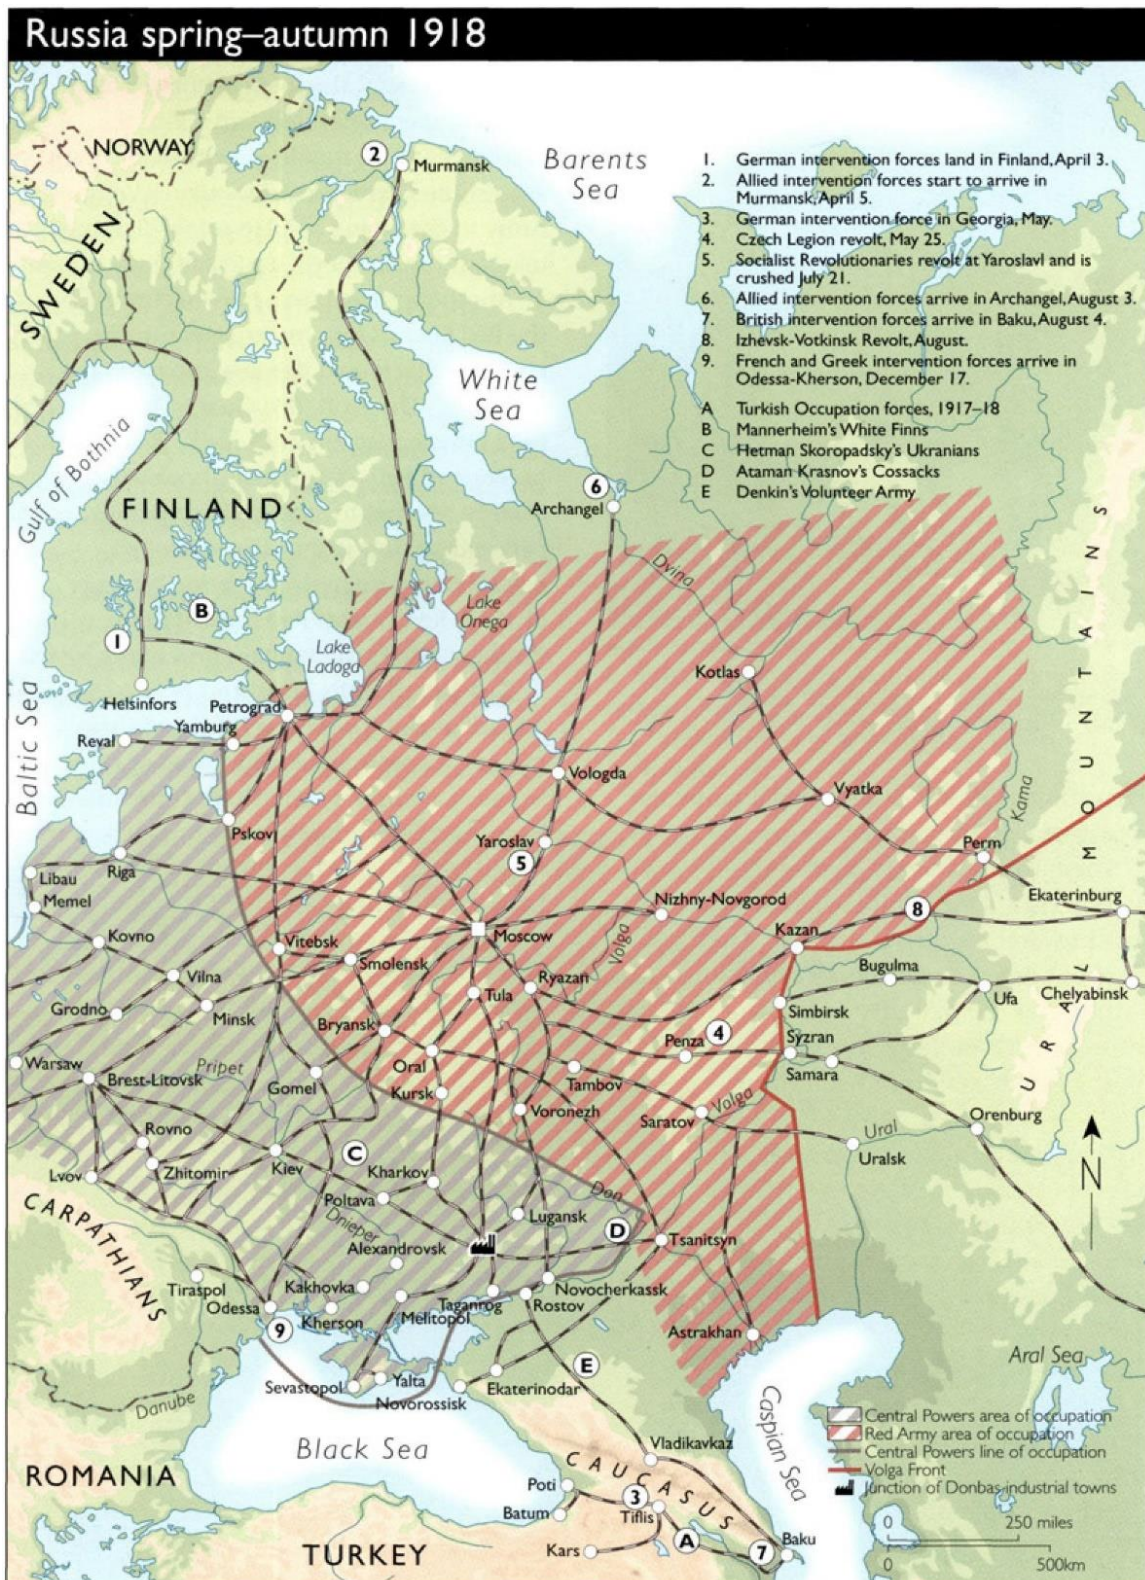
Russia spring–autumn 1918

1. German intervention forces land in Finland, April 3.
2. Allied intervention forces start to arrive in Murmansk, April 5.
3. German intervention force in Georgia, May.
4. Czech Legion revolt, May 25.
5. Socialist Revolutionaries revolt at Yaroslavl and is crushed July 21.
6. Allied intervention forces arrive in Archangel, August 3.
7. British intervention forces arrive in Baku, August 4.
8. Izhevsk-Votkinsk Revolt, August.
9. French and Greek intervention forces arrive in Odessa-Kherson, December 17.

A Turkish Occupation forces, 1917–18
B Mannerheim's White Finns
C Hetman Skoropadsky's Ukranians
D Ataman Krasnov's Cossacks
E Denkin's Volunteer Army

NORWAY
SWEDEN
Murmansk
Barents Sea
White Sea
Gulf of Bothnia
FINLAND
Archangel
Dvina
Lake Onega
Lake Ladoga
Kotlas
Helsinfors
Petrograd
Yamburg
Reval
Baltic Sea
Vologda
Vyatka
Kama
Pskov
Yaroslav
Perm
URAL MOUNTAINS
Libau
Riga
Memel
Nizhny-Novgorod
Ekaterinburg
Kazan
Kovno
Vitebsk
Moscow
Smolensk
Volga
Vilna
Bugulma
Ryazan
Tula
Ufa
Chelyabinsk
Grodno
Minsk
Simbirsk
Bryansk
Syzran
Penza
Warsaw
Oral
Samara
Brest-Litovsk
Pripet
Gomel
Tambov
Kursk
Voronezh
Saratov
Orenburg
Rovno
Ural
Uralsk
Kiev
Kharkov
Lvov
Zhitomir
N
CARPATHIANS
Poltava
Don
Dnieper
Lugansk
Alexandrovsk
Tsanitsyn
Tiraspol
Kakhovka
Novocherkassk
Odessa
Taganrog
Rostov
Kherson
Melitopol
Astrakhan
Aral Sea
Danube
Sevastopol
Yalta
Ekaterinodar
Novorossisk
Caspian Sea
Black Sea
Vladikavkaz
ROMANIA
CAUCASUS
Poti
Batum
Tiflis
Kars
Baku
TURKEY

Central Powers area of occupation
Red Army area of occupation
Central Powers line of occupation
Volga Front
Junction of Donbas industrial towns
0 250 miles
0 500km